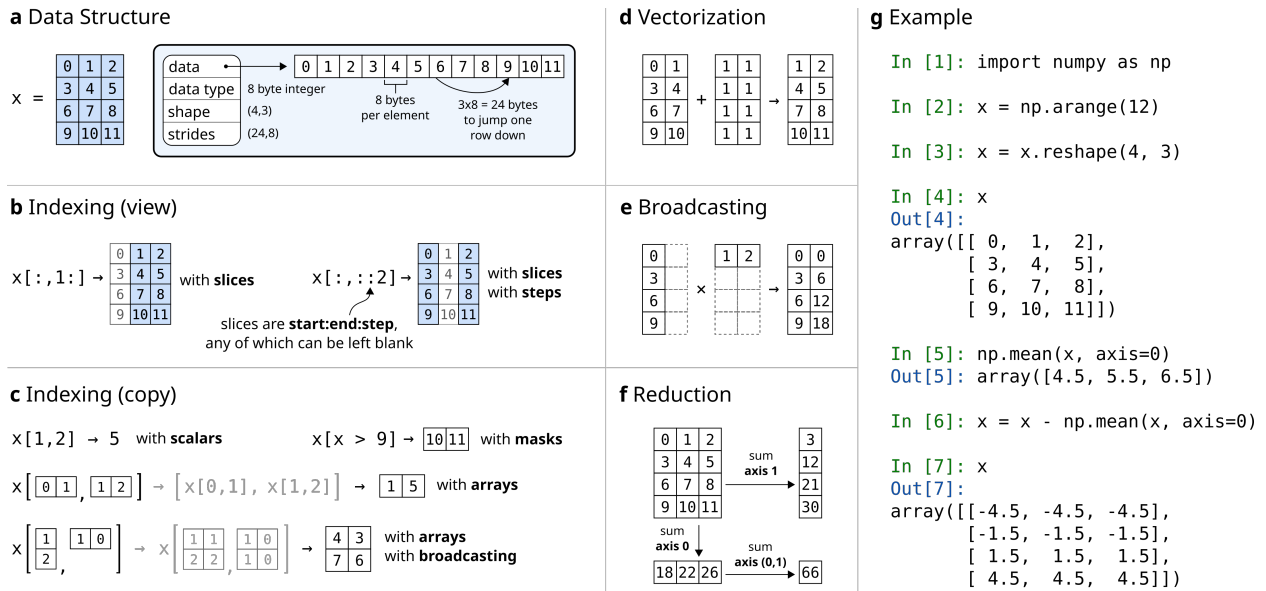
**a** Data Structure

x =

| 0 | 1 | 2 |
|---|---|---|
| 3 | 4 | 5 |
| 6 | 7 | 8 |
| 9 | 10 | 11 |

data — 0 1 2 3 4 5 6 7 8 9 10 11
data type — 8 byte integer
shape — (4,3)
strides — (24,8)

8 bytes per element

3x8 = 24 bytes to jump one row down

**b** Indexing (view)

x[:,1:] → with **slices**

x[:,::2] → with **slices** with **steps**

slices are **start:end:step**, any of which can be left blank

**c** Indexing (copy)

x[1,2] → 5 with **scalars**

x[x > 9] → 10 11 with **masks**

x[ 0 1 , 1 2 ] → x[0,1], x[1,2] → 1 5 with **arrays**

x[ 1 2 , 1 0 ] → x[ 1 1 2 2 , 1 0 1 0 ] → 4 3 7 6 with **arrays** with **broadcasting**

**d** Vectorization

| 0 | 1 |
|---|---|
| 3 | 4 |
| 6 | 7 |
| 9 | 10 |

+

| 1 | 1 |
|---|---|
| 1 | 1 |
| 1 | 1 |
| 1 | 1 |

→

| 1 | 2 |
|---|---|
| 4 | 5 |
| 7 | 8 |
| 10 | 11 |

**e** Broadcasting

0 3 6 9 × 1 2 → 

| 0 | 0 |
|---|---|
| 3 | 6 |
| 6 | 12 |
| 9 | 18 |

**f** Reduction

| 0 | 1 | 2 |
|---|---|---|
| 3 | 4 | 5 |
| 6 | 7 | 8 |
| 9 | 10 | 11 |

sum **axis 1** → 3 12 21 30

sum **axis 0** → 18 22 26

sum **axis (0,1)** → 66

**g** Example

In [1]: import numpy as np

In [2]: x = np.arange(12)

In [3]: x = x.reshape(4, 3)

In [4]: x
Out[4]:
array([[ 0, 1, 2],
 [ 3, 4, 5],
 [ 6, 7, 8],
 [ 9, 10, 11]])

In [5]: np.mean(x, axis=0)
Out[5]: array([4.5, 5.5, 6.5])

In [6]: x = x - np.mean(x, axis=0)

In [7]: x
Out[7]:
array([[-4.5, -4.5, -4.5],
 [-1.5, -1.5, -1.5],
 [ 1.5, 1.5, 1.5],
 [ 4.5, 4.5, 4.5]])